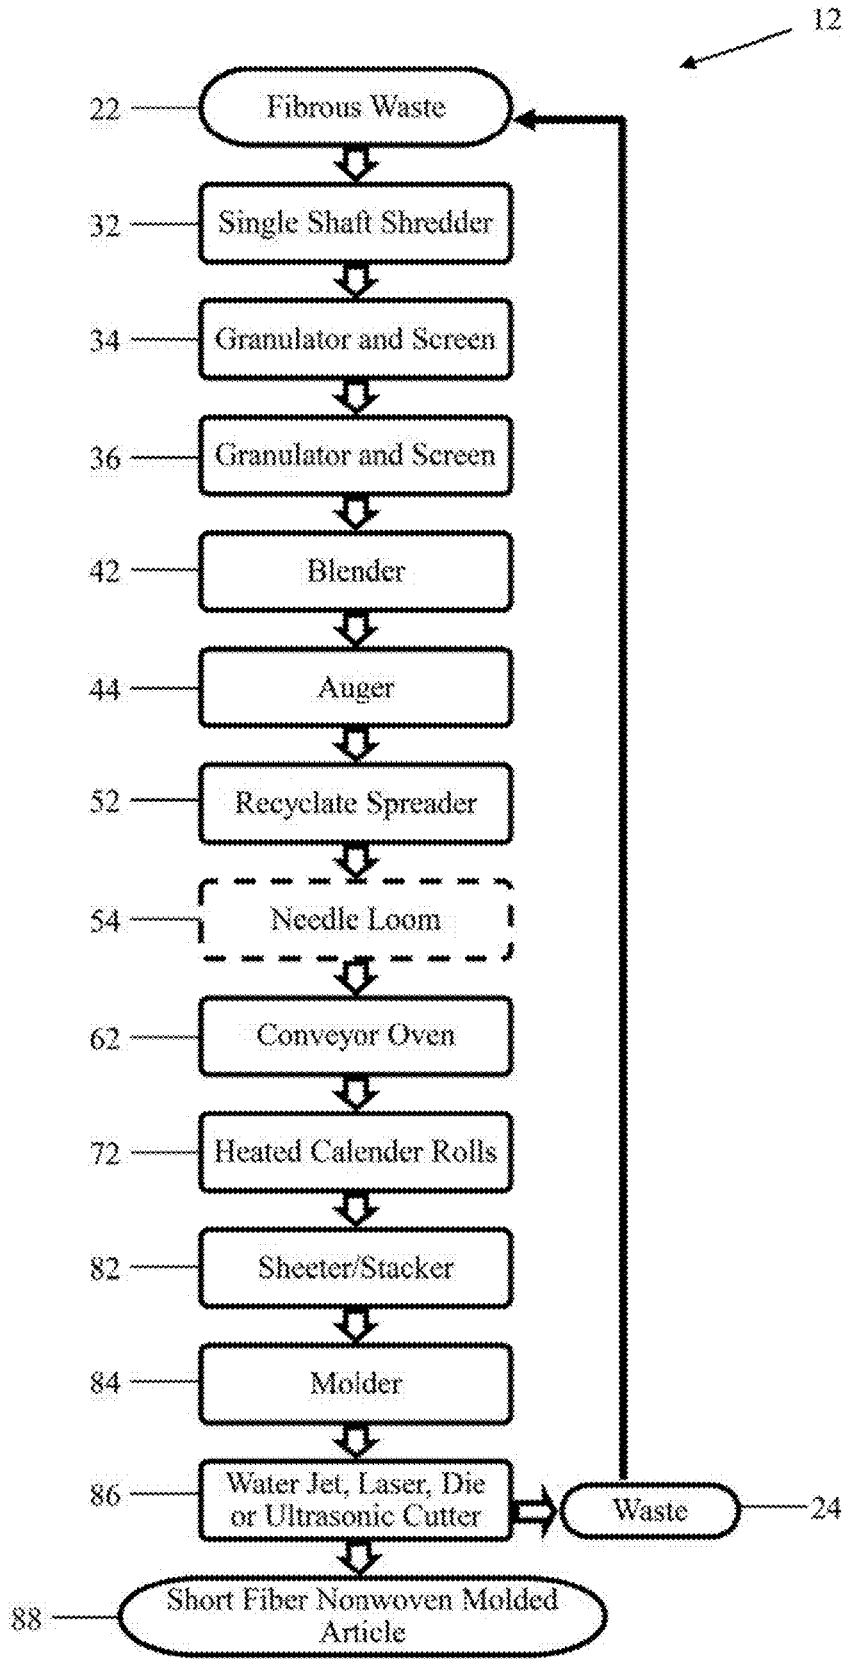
12

22 Fibrous Waste

32 Single Shaft Shredder

34 Granulator and Screen

36 Granulator and Screen

42 Blender

44 Auger

52 Recyclate Spreader

54 Needle Loom

62 Conveyor Oven

72 Heated Calender Rolls

82 Sheeter/Stacker

84 Molder

86 Water Jet, Laser, Die or Ultrasonic Cutter

Waste 24

88 Short Fiber Nonwoven Molded Article